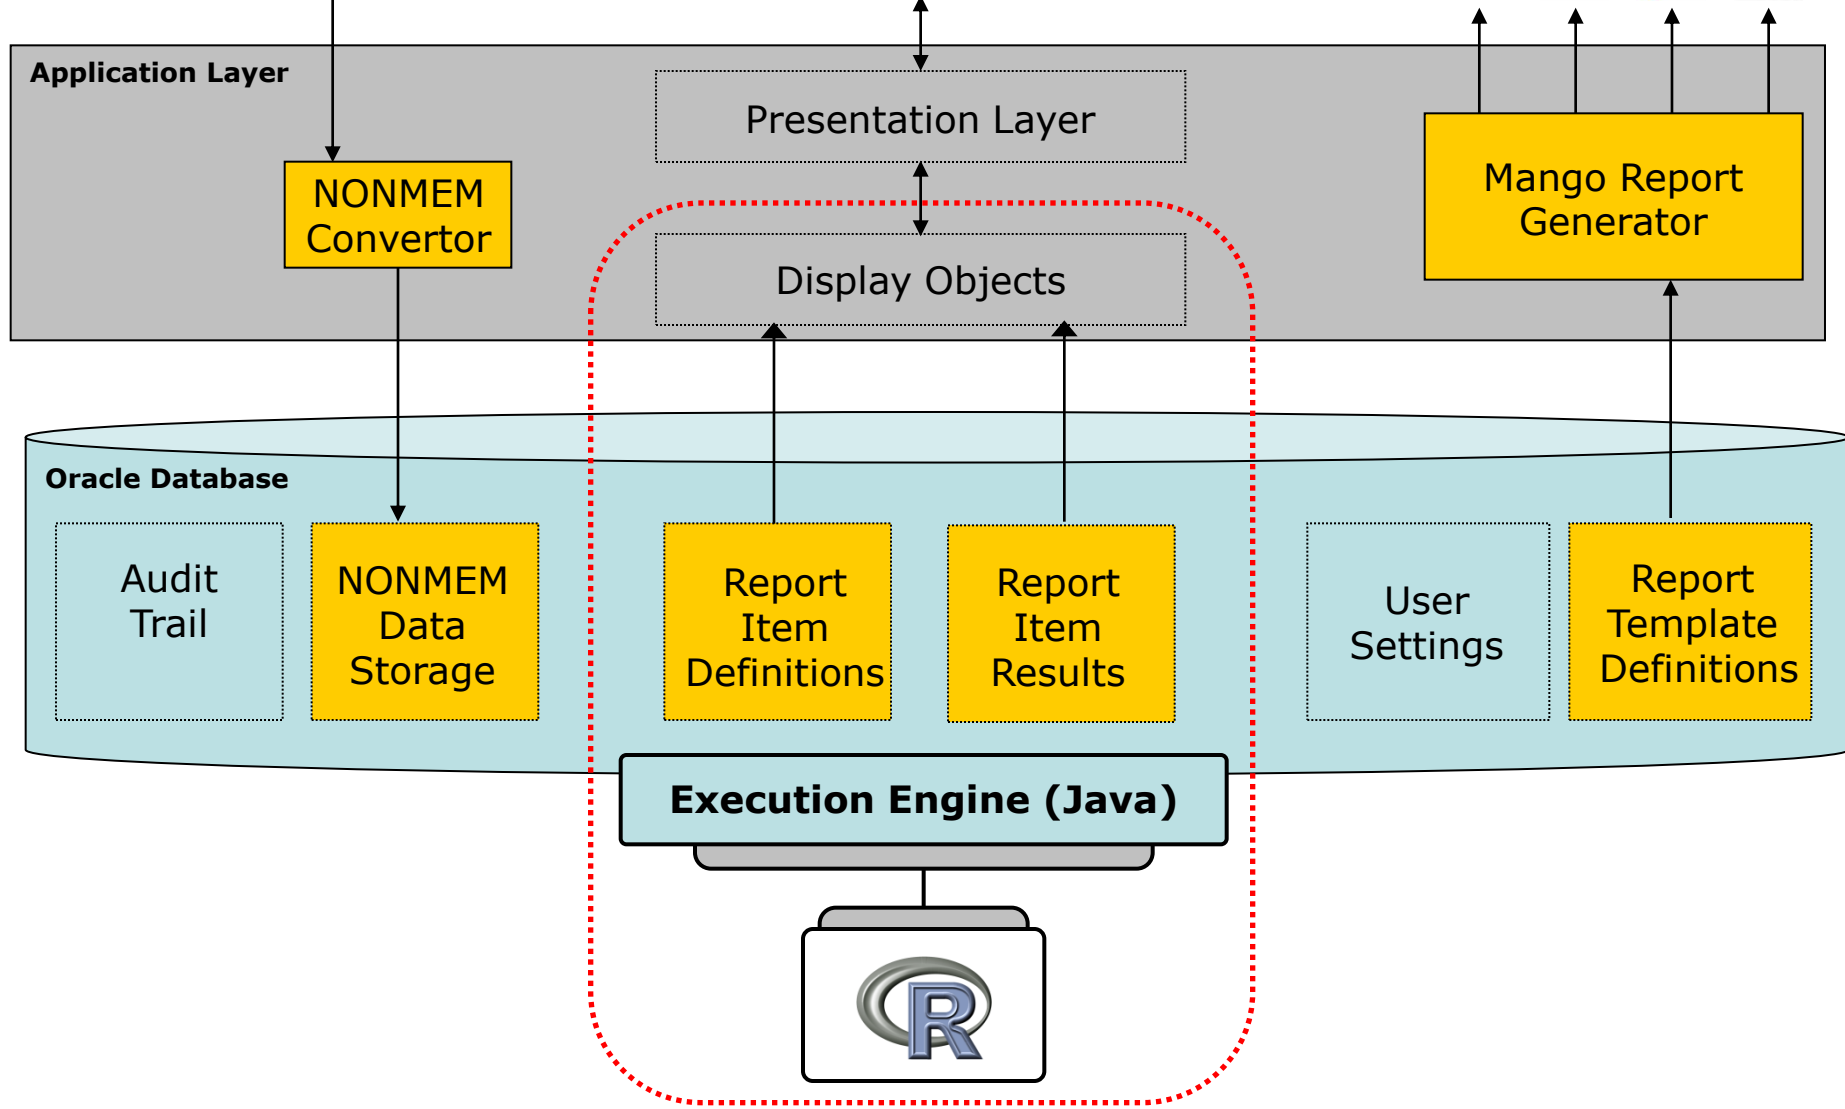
Application Layer

Presentation Layer

Mango Report Generator

NONMEM Convertor

Display Objects

Oracle Database

Audit Trail

NONMEM Data Storage

Report Item Definitions

Report Item Results

User Settings

Report Template Definitions

Execution Engine (Java)

R